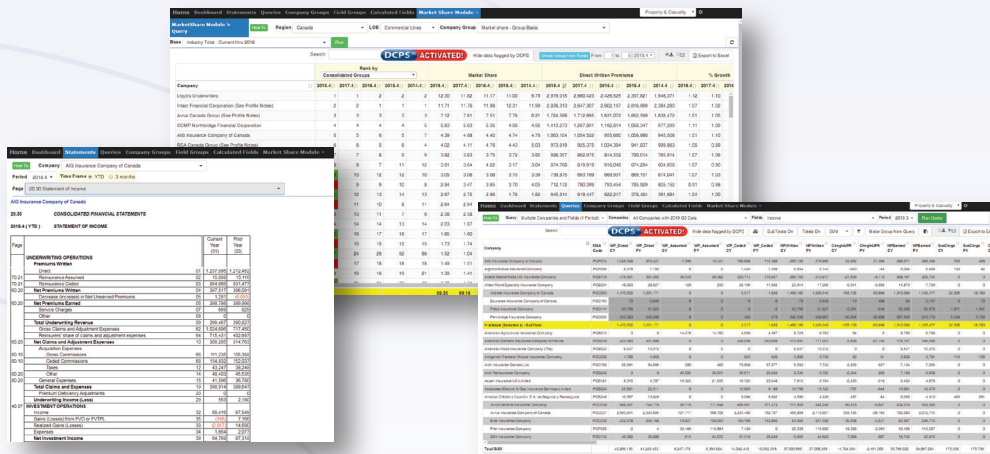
Home Dashboard Statements Queries Company Groups Field Groups Calculated Fields Market Share Module

Property & Casualty

MarketShare Module > Query

How To | Region: Canada | LOB: Commercial Lines | Company Group: Market share - Group Basis

Base: Industry Total Current thru 2019

Run

Search:

DCPS ACTIVATED!

Wide data flagged by DCPS

Export to Excel

| Company | Rank by Consolidated Groups | Market Share | Direct Written Premiums | % Growth |
|---|---|---|---|---|
| Lloyd's Underwriters | 2 | 12.30 11.52 11.17 11.00 | 2,978,315 2,660,423 2,426,525 2,357,921 | 1.12 1.10 |
| Intact Financial Corporation (See Profile Notes) | 1 | 11.71 11.76 11.98 12.31 | 2,836,313 2,647,307 2,602,157 2,616,969 | 1.07 1.02 |
| Aviva Canada Group (See Profile Notes) | 3 | 7.10 7.61 7.51 7.76 | 1,724,566 1,712,655 1,631,072 1,652,599 | 1.01 1.05 |
| OCMP Northbridge Financial Corporation | 4 | 5.83 5.63 5.35 4.86 | 1,412,270 1,267,861 1,162,914 1,033,247 | 1.11 1.09 |
| AIG Insurance Company of Canada | 5 | 4.39 4.68 4.40 4.74 | 1,063,104 1,054,522 955,500 1,006,666 | 1.01 1.10 |
| RSA Canada Group (See Profile Notes) | 6 | 4.02 4.11 4.76 4.43 | 973,619 925,375 1,034,304 941,637 | 1.05 0.89 |

Home Dashboard Statements Queries Company Groups Field Groups Calculated Fields Market Share Module

How To | Company: AIG Insurance Company of Canada

Period: 2019.4 | Time Frame: YTD 3 months

Page: 20.30 Statement of Income

AIG Insurance Company of Canada

20.30 CONSOLIDATED FINANCIAL STATEMENTS

2019.4 (YTD) STATEMENT OF INCOME

| Page | | | Current Year (01) | Prior Year (02) |
|---|---|---|---|---|
| | UNDERWRITING OPERATIONS | | | |
| | Premiums Written | | | |
| | Direct | 01 | 1,207,095 | 1,212,452 |
| 70.21 | Reinsurance Assumed | 02 | 15,066 | 15,110 |
| 70.21 | Reinsurance Ceded | 03 | 914,660 | 631,471 |
| | Net Premiums Written | 04 | 307,511 | 596,091 |
| 60.20 | Decrease (Increase) in Net Unearned Premiums | 05 | 1,261 | (6,093) |
| 60.20 | Net Premiums Earned | 06 | 308,766 | 589,998 |
| | Service Charges | 07 | 666 | 825 |
| | Other | 08 | 0 | 0 |
| | Total Underwriting Revenue | 09 | 309,457 | 590,823 |
| 60.20 | Gross Claims and Adjustment Expenses | 10 | 1,024,695 | 1117,455 |
| | Reinsurers' share of claims and adjustment expenses | 11 | 716,435 | 652,840 |
| 60.20 | Net Claims and Adjustment Expenses | 13 | 308,260 | 514,753 |
| | Acquisition Expenses | | | |
| | Gross Commissions | 44 | 151,336 | 136,358 |
| | Ceded Commissions | 50 | 154,632 | 52,037 |
| | Taxes | 12 | 43,247 | 38,246 |
| | Other | 14 | 48,433 | 45,538 |
| 60.20 | General Expenses | 15 | 41,596 | 36,768 |
| | Total Claims and Expenses | 20 | 308,314 | 584,864 |
| | Premium Deficiency Adjustments | 29 | 0 | 0 |
| | Underwriting Income (Loss) | 29 | 553 | 2,160 |
| 40.07 | INVESTMENT OPERATIONS | | | |
| | Income | 32 | 69,416 | 67,648 |
| | Gains (Losses) from FVO or FVTPL | 35 | (168) | 7,966 |
| | Realized Gains (Losses) | 34 | (2,617) | 14,692 |
| | Expenses | 38 | 1,654 | 2,077 |
| | Net Investment Income | 39 | 64,768 | 87,310 |

Home Dashboard Statements Queries Company Groups Field Groups Calculated Fields Market Share Module

Property & Casualty

How To | Query: Multiple Companies and Fields (1 Period) | Companies: All Companies with 2019 GO Data | Fields: Income | Period: 2019.3 | Run Query

DCPS ACTIVATED!

Wide data flagged by DCPS | Sub Totals On | Totals On | SUM | Make Group from Query | Export to Ex

Total SUM